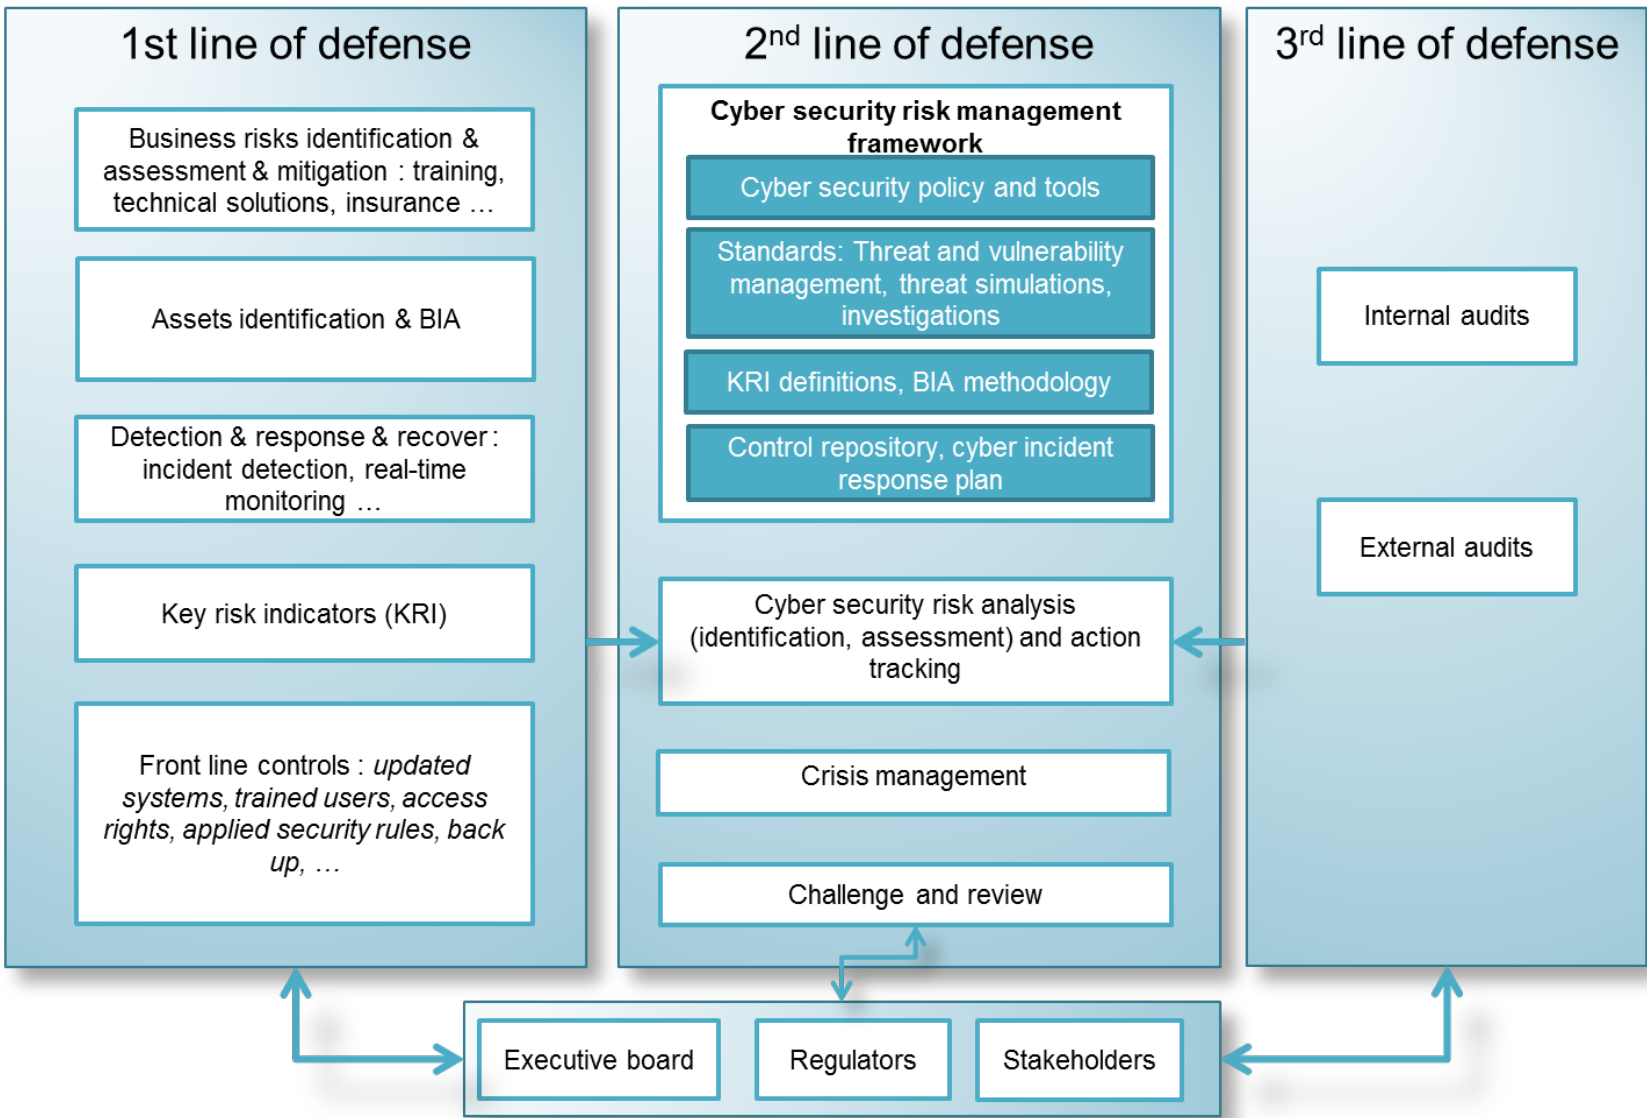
1st line of defense

Business risks identification & assessment & mitigation : training, technical solutions, insurance …

Assets identification & BIA

Detection & response & recover : incident detection, real-time monitoring …

Key risk indicators (KRI)

Front line controls : *updated systems, trained users, access rights, applied security rules, back up, …*

2$^{nd}$ line of defense

**Cyber security risk management framework**

Cyber security policy and tools

Standards: Threat and vulnerability management, threat simulations, investigations

KRI definitions, BIA methodology

Control repository, cyber incident response plan

Cyber security risk analysis (identification, assessment) and action tracking

Crisis management

Challenge and review

3$^{rd}$ line of defense

Internal audits

External audits

Executive board

Regulators

Stakeholders